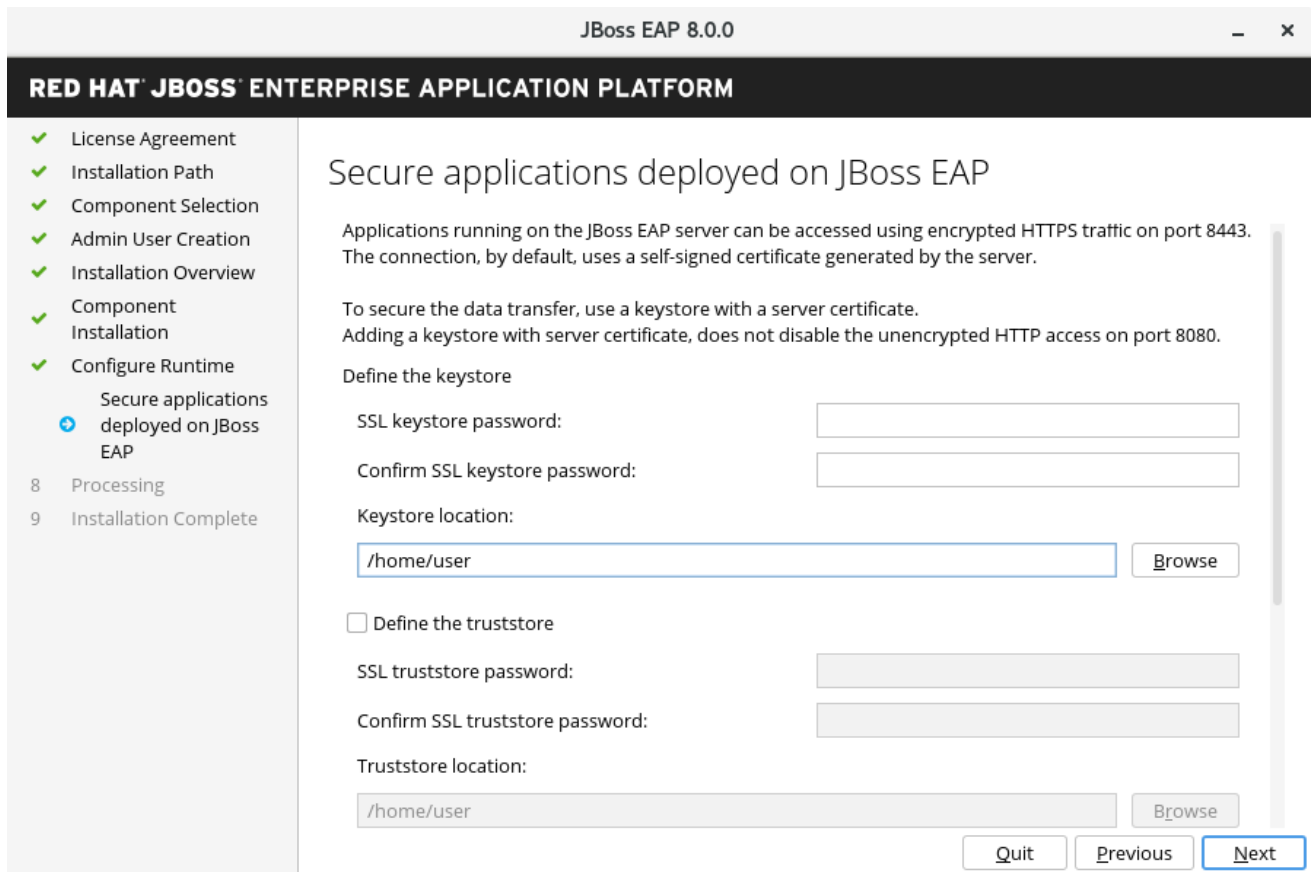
JBoss EAP 8.0.0

_ ×

RED HAT® JBOSS® ENTERPRISE APPLICATION PLATFORM

License Agreement
Installation Path
Component Selection
Admin User Creation
Installation Overview
Component Installation
Configure Runtime
Secure applications deployed on JBoss EAP
8 Processing
9 Installation Complete

Secure applications deployed on JBoss EAP

Applications running on the JBoss EAP server can be accessed using encrypted HTTPS traffic on port 8443. The connection, by default, uses a self-signed certificate generated by the server.

To secure the data transfer, use a keystore with a server certificate.
Adding a keystore with server certificate, does not disable the unencrypted HTTP access on port 8080.

Define the keystore

SSL keystore password:

Confirm SSL keystore password:

Keystore location:

/home/user

Browse

Define the truststore

SSL truststore password:

Confirm SSL truststore password:

Truststore location:

/home/user

Browse

Quit

Previous

Next